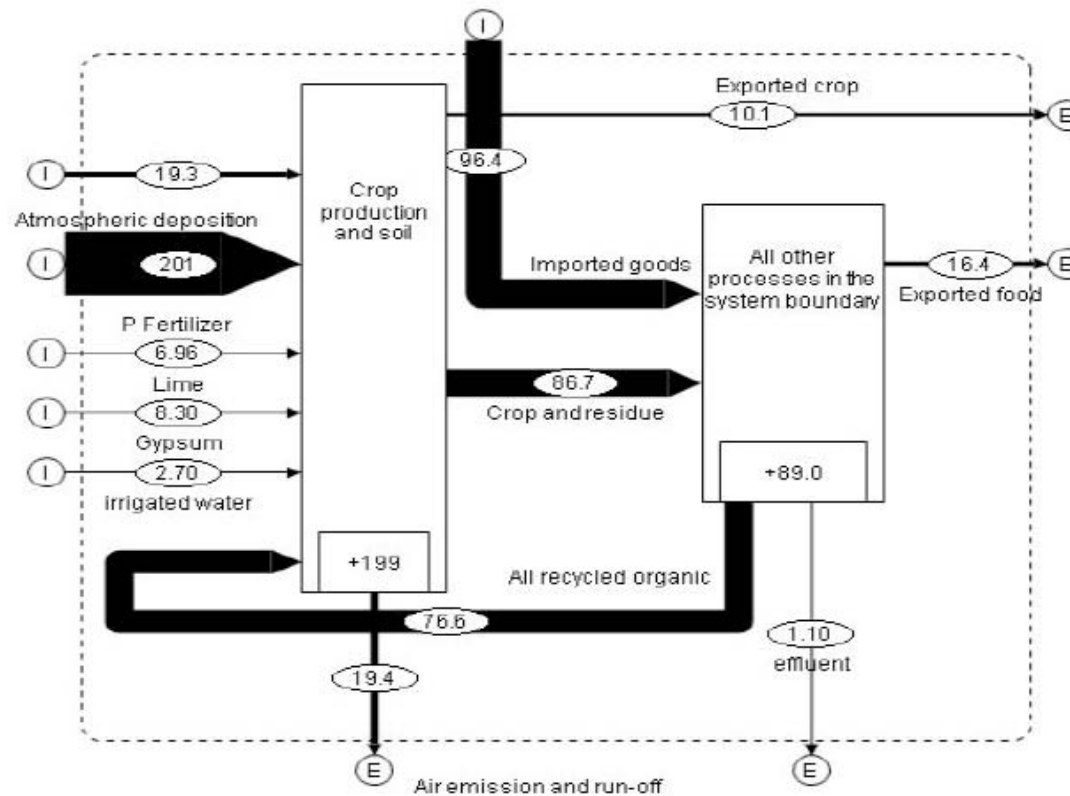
I

Exported crop

10.1

E

I

19.3

96.4

Crop production and soil

Atmospheric deposition

I

201

Imported goods

All other processes in the system boundary

16.4

E

Exported food

P Fertilizer

I

6.96

Lime

I

8.30

86.7

Crop and residue

Gypsum

I

2.70

irrigated water

+89.0

+199

All recycled organic

76.6

1.10

19.4

effluent

E

E

Air emission and run-off